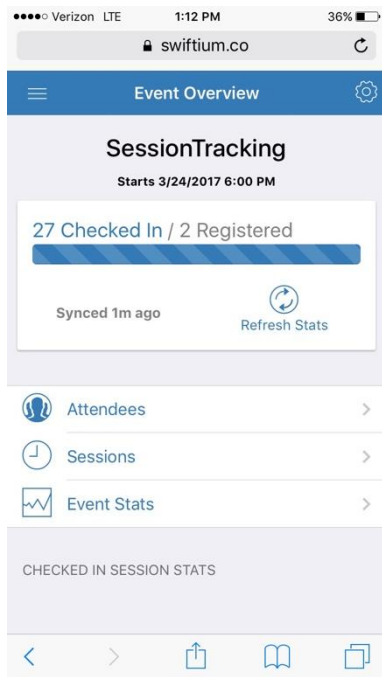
●●●●○ Verizon LTE 1:12 PM 36%

swiftium.co

Event Overview

SessionTracking

Starts 3/24/2017 6:00 PM

27 Checked In / 2 Registered

Synced 1m ago

Refresh Stats

Attendees

Sessions

Event Stats

CHECKED IN SESSION STATS